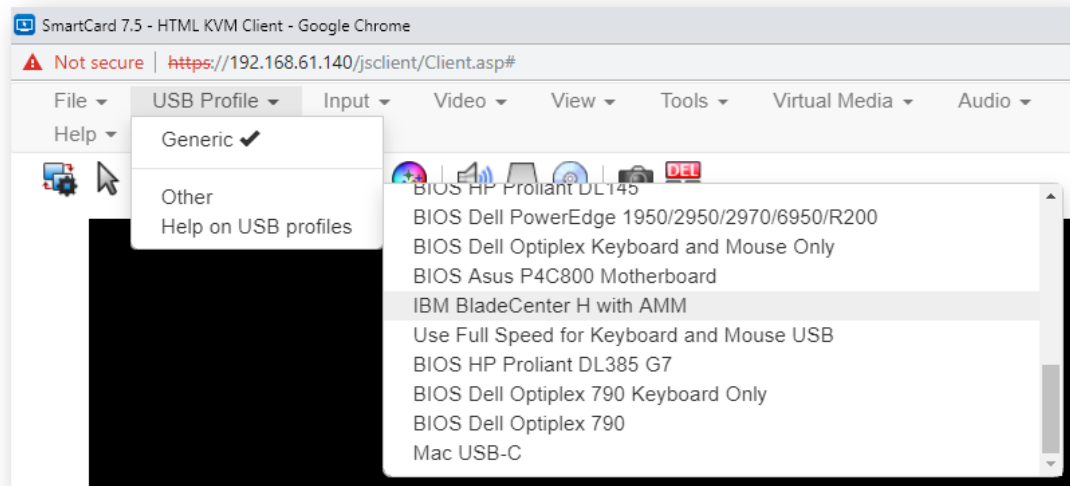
SmartCard 7.5 - HTML KVM Client - Google Chrome

Not secure | https://192.168.61.140/jsclient/Client.asp#

File ▾ USB Profile ▾ Input ▾ Video ▾ View ▾ Tools ▾ Virtual Media ▾ Audio ▾
Help ▾

Generic ✔

Other
Help on USB profiles

DEL

BIOS HP Proliant DL145
BIOS Dell PowerEdge 1950/2950/2970/6950/R200
BIOS Dell Optiplex Keyboard and Mouse Only
BIOS Asus P4C800 Motherboard
IBM BladeCenter H with AMM
Use Full Speed for Keyboard and Mouse USB
BIOS HP Proliant DL385 G7
BIOS Dell Optiplex 790 Keyboard Only
BIOS Dell Optiplex 790
Mac USB-C